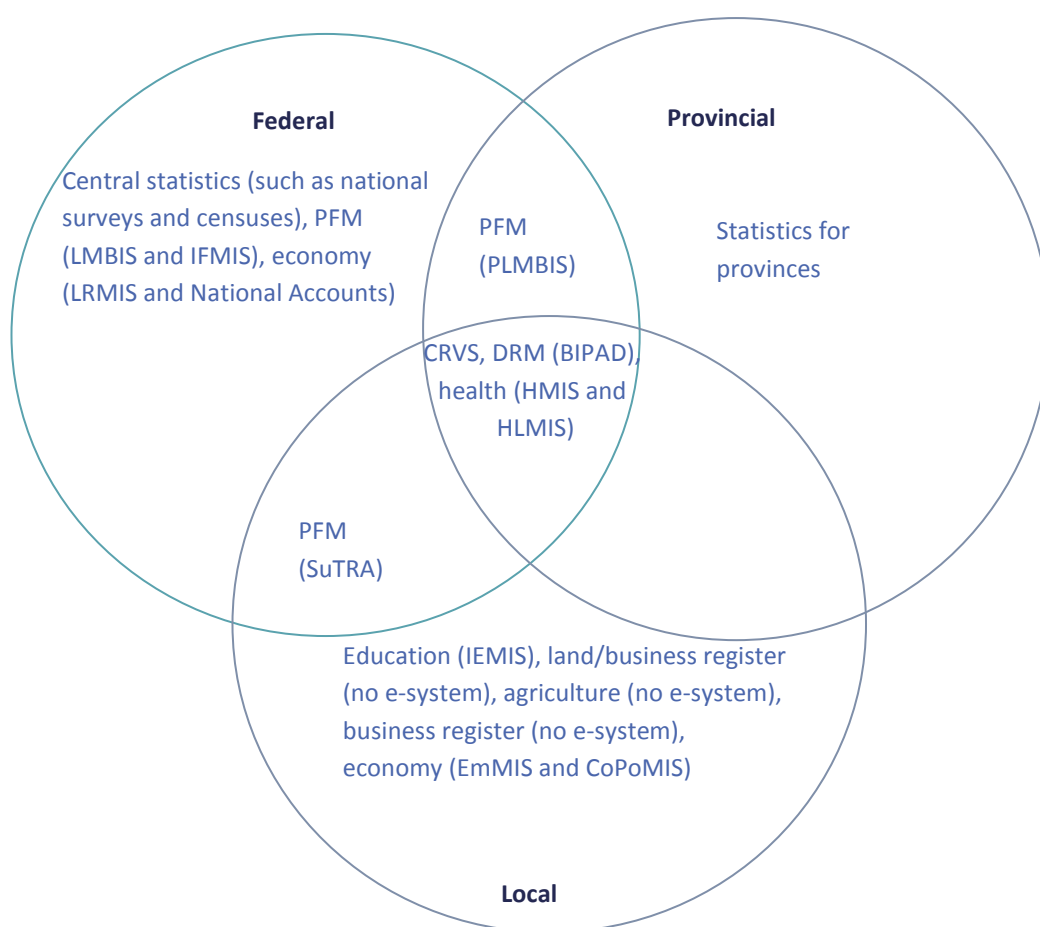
Federal

Central statistics (such as national surveys and censuses), PFM (LMBIS and IFMIS), economy (LRMIS and National Accounts)

Provincial

PFM (PLMBIS)

Statistics for provinces

CRVS, DRM (BIPAD), health (HMIS and HLMIS)

PFM (SuTRA)

Education (IEMIS), land/business register (no e-system), agriculture (no e-system), business register (no e-system), economy (EmMIS and CoPoMIS)

Local